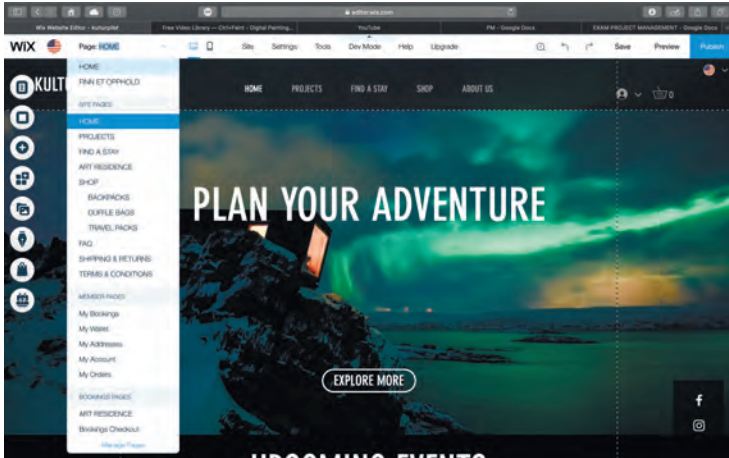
editorx.com

Wix Website Editor - Kulturpilot | Free Video Library — Ctrl+Paint - Digital Painting... | YouTube | PM - Google Docs | EXAM PROJECT MANAGEMENT - Google Docs

WiX Page: HOME Site Settings Tools Dev Mode Help Upgrade Save Preview Publish

HOME
FINN ET OPPHOLD
SITE PAGES
HOME
PROJECTS
FIND A STAY
ART RESIDENCE
SHOP
BACKPACKS
DUFFLE BAGS
TRAVEL PACKS
FAQ
SHIPPING & RETURNS
TERMS & CONDITIONS
MEMBER PAGES
My Bookings
My Wallet
My Addresses
My Account
My Orders
BOOKINGS PAGES
ART RESIDENCE
Bookings Checkout
Manage Pages

KULTU

HOME PROJECTS FIND A STAY SHOP ABOUT US

0

PLAN YOUR ADVENTURE

EXPLORE MORE

f

UPCOMING EVENTS